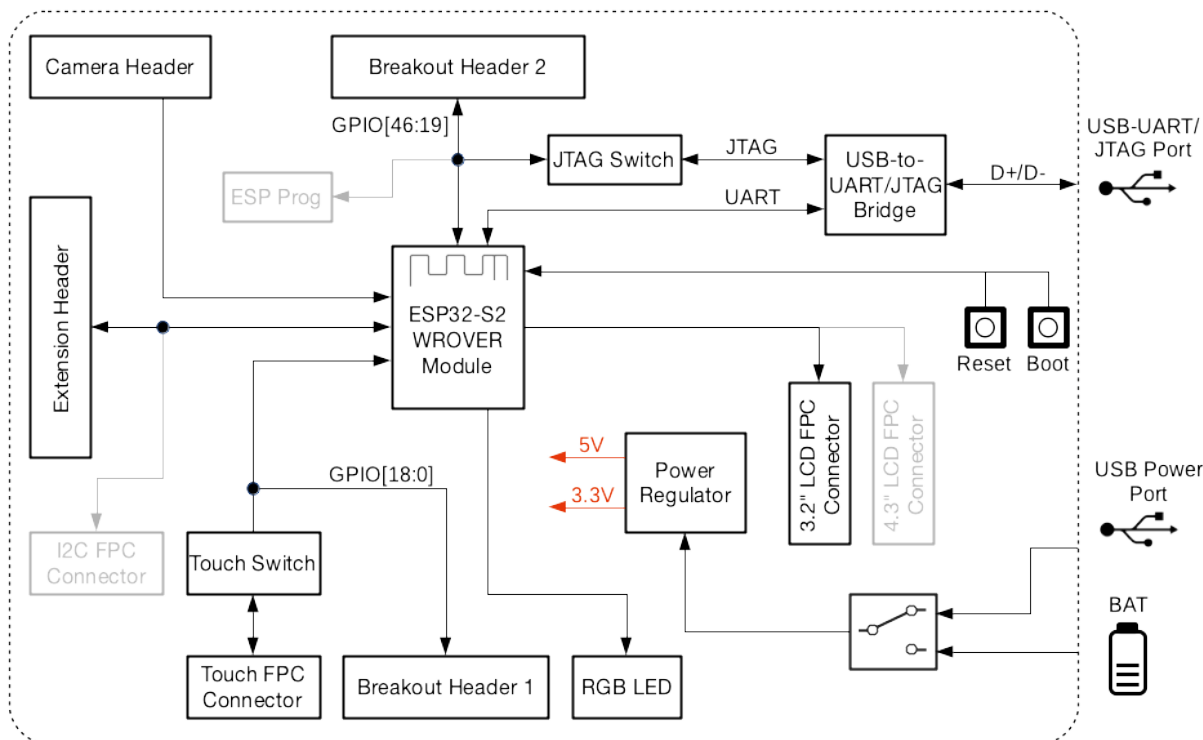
Camera Header

Breakout Header 2

GPIO[46:19]

JTAG Switch

JTAG

USB-to-UART/JTAG Bridge

D+/D-

USB-UART/ JTAG Port

ESP Prog

UART

Extension Header

ESP32-S2 WROVER Module

Reset

Boot

5V

3.3V

Power Regulator

3.2" LCD FPC Connector

4.3" LCD FPC Connector

GPIO[18:0]

USB Power Port

I2C FPC Connector

Touch Switch

BAT

Touch FPC Connector

Breakout Header 1

RGB LED